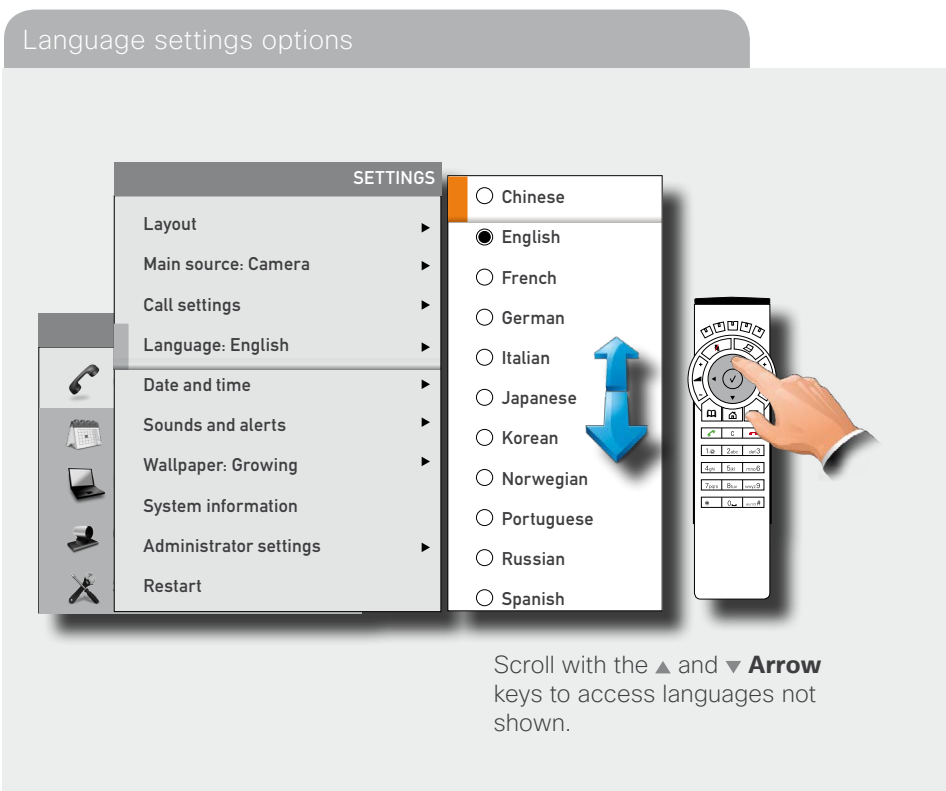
Language settings options

SETTINGS

Layout ▸
Main source: Camera ▸
Call settings ▸
Language: English ▸
Date and time ▸
Sounds and alerts ▸
Wallpaper: Growing ▸
System information
Administrator settings ▸
Restart

○ Chinese
◉ English
○ French
○ German
○ Italian
○ Japanese
○ Korean
○ Norwegian
○ Portuguese
○ Russian
○ Spanish

Scroll with the ▲ and ▼ **Arrow** keys to access languages not shown.